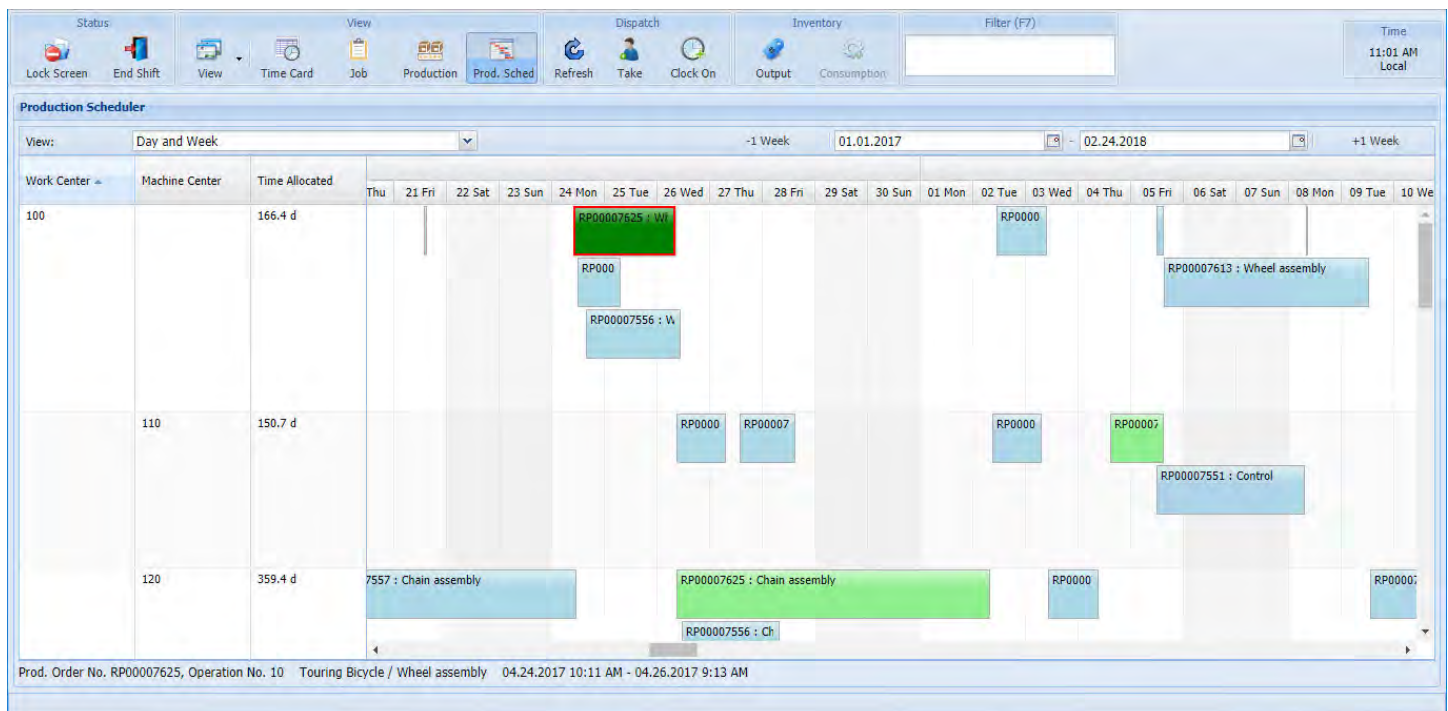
Status
Lock Screen End Shift

View
View Time Card Job Production Prod. Sched

Dispatch
Refresh Take Clock On

Inventory
Output Consumption

Filter (F7)

Time
11:01 AM
Local

Production Scheduler

View: Day and Week

-1 Week 01.01.2017 - 02.24.2018 +1 Week

| Work Center | Machine Center | Time Allocated |
|---|---|---|
| 100 | | 166.4 d |
| | 110 | 150.7 d |
| | 120 | 359.4 d |

Thu 21 Fri 22 Sat 23 Sun 24 Mon 25 Tue 26 Wed 27 Thu 28 Fri 29 Sat 30 Sun 01 Mon 02 Tue 03 Wed 04 Thu 05 Fri 06 Sat 07 Sun 08 Mon 09 Tue 10 We

RP00007625 : W
RP0000
RP000
RP00007613 : Wheel assembly
RP00007556 : W
RP0000
RP00007
RP0000
RP0000
RP00007551 : Control
7557 : Chain assembly
RP00007625 : Chain assembly
RP0000
RP0000
RP00007556 : Ch

Prod. Order No. RP00007625, Operation No. 10 Touring Bicycle / Wheel assembly 04.24.2017 10:11 AM - 04.26.2017 9:13 AM